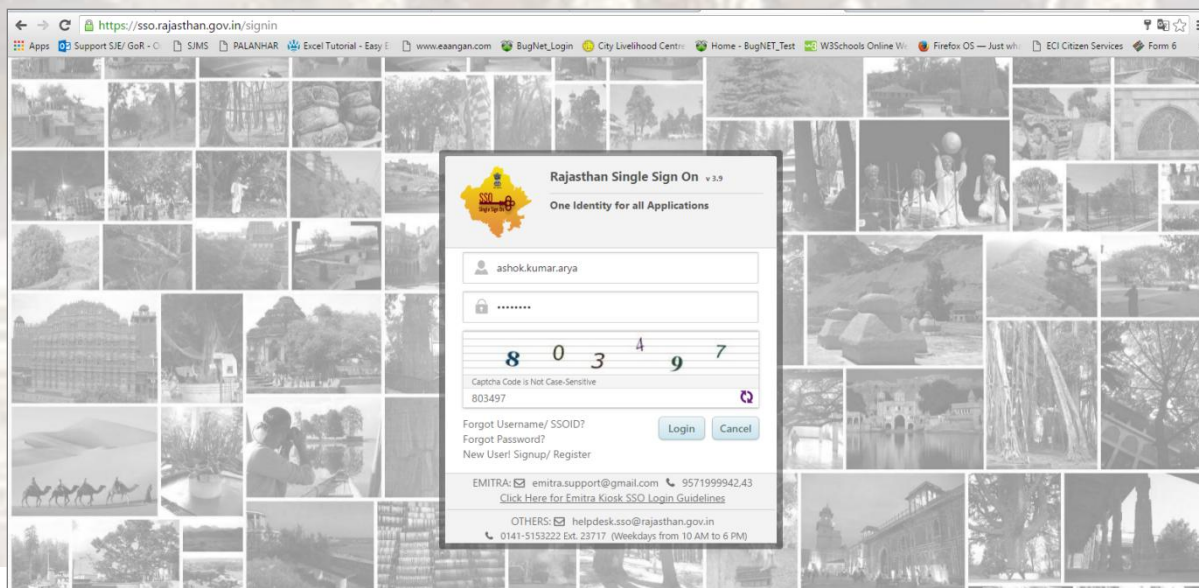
https://sso.rajasthan.gov.in/signin

Apps Support SJE/ GoR - O SJMS PALANHAR Excel Tutorial - Easy E www.eaangan.com BugNet_Login City Livelihood Centre Home - BugNET_Test W3Schools Online We Firefox OS — Just wh ECI Citizen Services Form 6

SSO Single Sign On

Rajasthan Single Sign On v 3.9

One Identity for all Applications

ashok.kumar.arya

••••••••

8 0 3 4 9 7

Captcha Code is Not Case-Sensitive

803497

Forgot Username/ SSOID?
Forgot Password?
New User! Signup/ Register

Login Cancel

EMITRA: emitra.support@gmail.com 9571999942,43
Click Here for Emitra Kiosk SSO Login Guidelines

OTHERS: helpdesk.sso@rajasthan.gov.in
0141-5153222 Ext. 23717 (Weekdays from 10 AM to 6 PM)